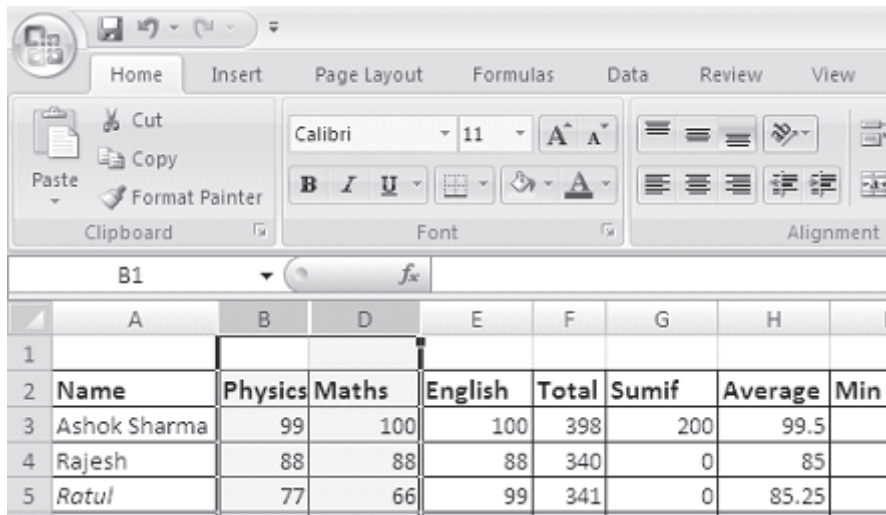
Home Insert Page Layout Formulas Data Review View

Paste
Cut
Copy
Format Painter
Clipboard

Calibri 11
B I U
Font

Alignment

B1 $f_x$

| | A | B | D | E | F | G | H | I |
|---|---|---|---|---|---|---|---|---|
| 1 | | | | | | | | |
| 2 | Name | Physics | Maths | English | Total | Sumif | Average | Min |
| 3 | Ashok Sharma | 99 | 100 | 100 | 398 | 200 | 99.5 | |
| 4 | Rajesh | 88 | 88 | 88 | 340 | 0 | 85 | |
| 5 | Ratul | 77 | 66 | 99 | 341 | 0 | 85.25 | |